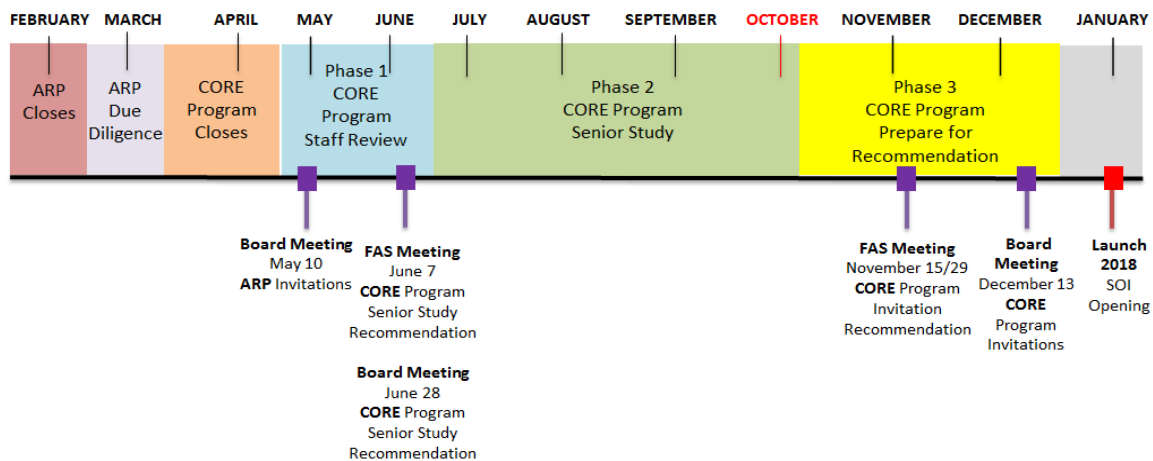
FEBRUARY MARCH APRIL MAY JUNE JULY AUGUST SEPTEMBER OCTOBER NOVEMBER DECEMBER JANUARY

ARP Closes

ARP Due Diligence

CORE Program Closes

Phase 1 CORE Program Staff Review

Phase 2 CORE Program Senior Study

Phase 3 CORE Program Prepare for Recommendation

**Board Meeting** May 10 **ARP** Invitations

**FAS Meeting** June 7 **CORE** Program Senior Study Recommendation

**Board Meeting** June 28 **CORE** Program Senior Study Recommendation

**FAS Meeting** November 15/29 **CORE** Program Invitation Recommendation

**Board Meeting** December 13 **CORE** Program Invitations

**Launch 2018** SOI Opening